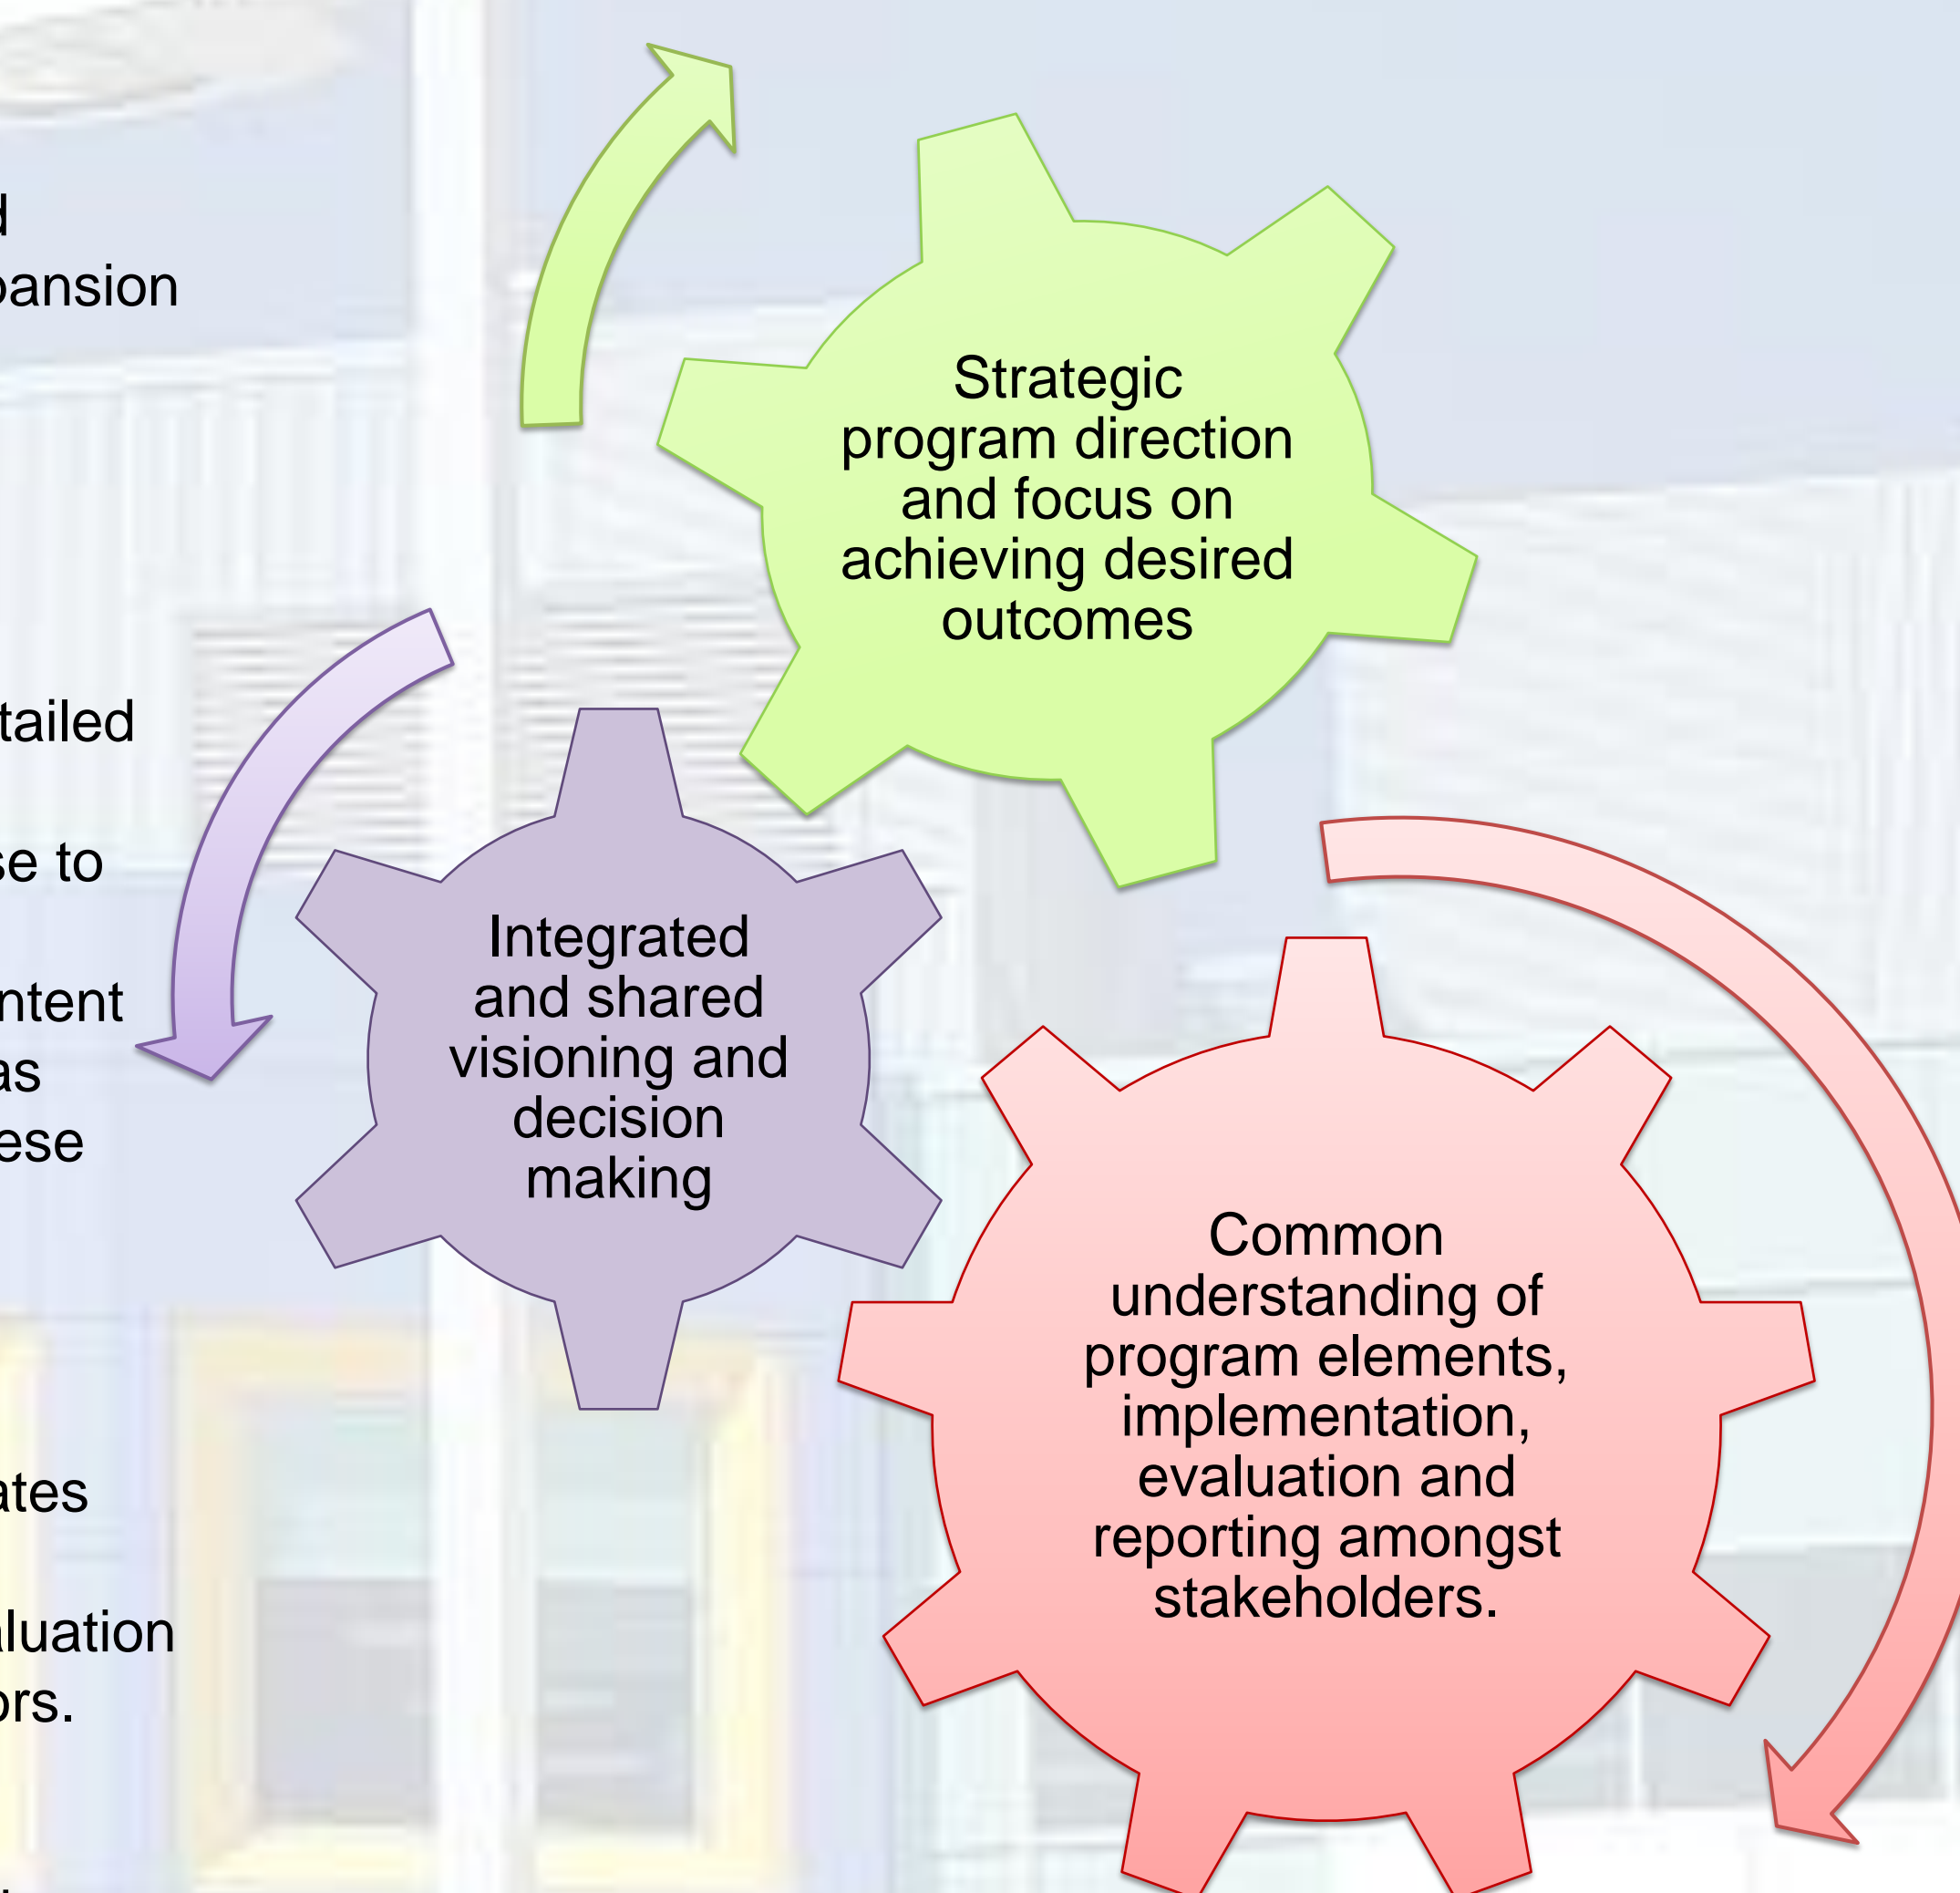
d
pansion

tailed

se to

ntent
as
ese

ates

luation
ors.

Strategic program direction and focus on achieving desired outcomes

Integrated and shared visioning and decision making

Common understanding of program elements, implementation, evaluation and reporting amongst stakeholders.